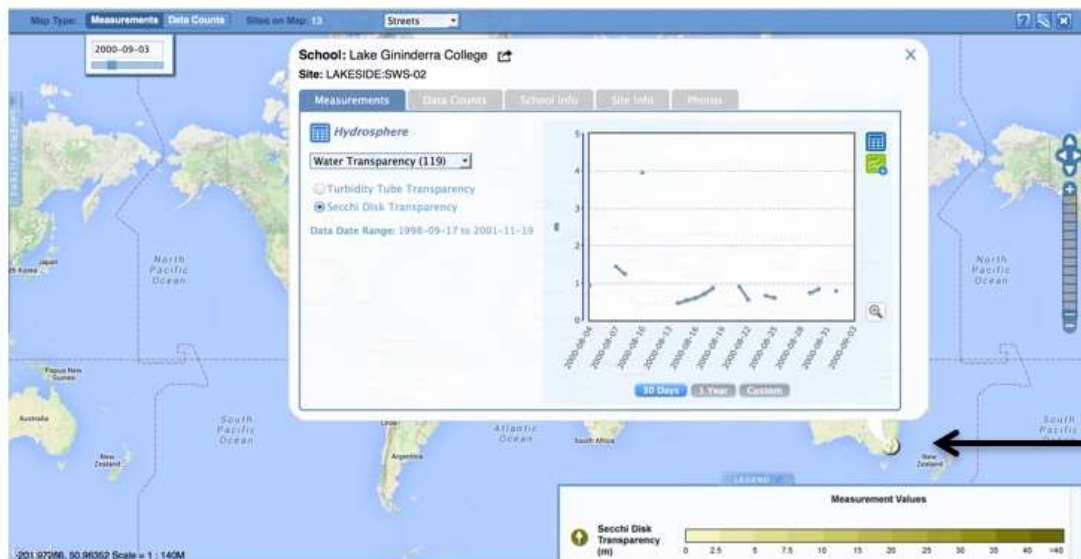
Map Type: Measurements Data Counts Sites on Map: 13 Streets

2000-09-03

School: Lake Gininderra College
Site: LAKESIDE:SWS-02

Measurements Data Counts School Info Site Info Photos

Hydrosphere

Water Transparency (119)

Turbidity Tube Transparency
Secchi Disk Transparency

Data Date Range: 1998-09-17 to 2001-11-19

5
4
3
2
1
0

2000-08-04
2000-08-07
2000-08-10
2000-08-13
2000-08-16
2000-08-19
2000-08-22
2000-08-25
2000-08-28
2000-08-31
2000-09-03

30 Days 1 Year Custom

Japan
North Pacific Ocean
Papua New Guinea
Australia
South Pacific Ocean
New Zealand
Argentina
Atlantic Ocean
South Africa
New Zealand
North Pacific Ocean
South Pacific

LEGEND

Measurement Values

Secchi Disk Transparency (m)

0 2.5 5 7.5 10 15 20 25 30 35 40 >40

-201.97266, 50.96352 Scale = 1 : 140M